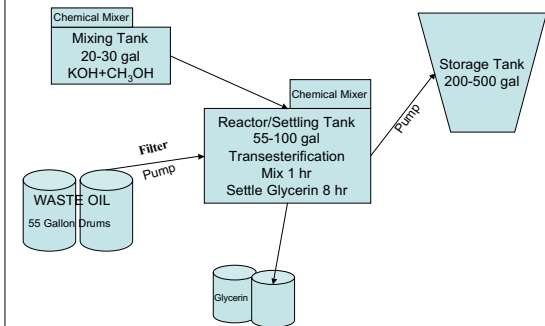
Chemical Mixer

Mixing Tank
20-30 gal
KOH+$CH_3OH$

Chemical Mixer

Reactor/Settling Tank
55-100 gal
Transesterification
Mix 1 hr
Settle Glycerin 8 hr

Pump

Storage Tank
200-500 gal

Filter

Pump

WASTE OIL
55 Gallon Drums

Glycerin